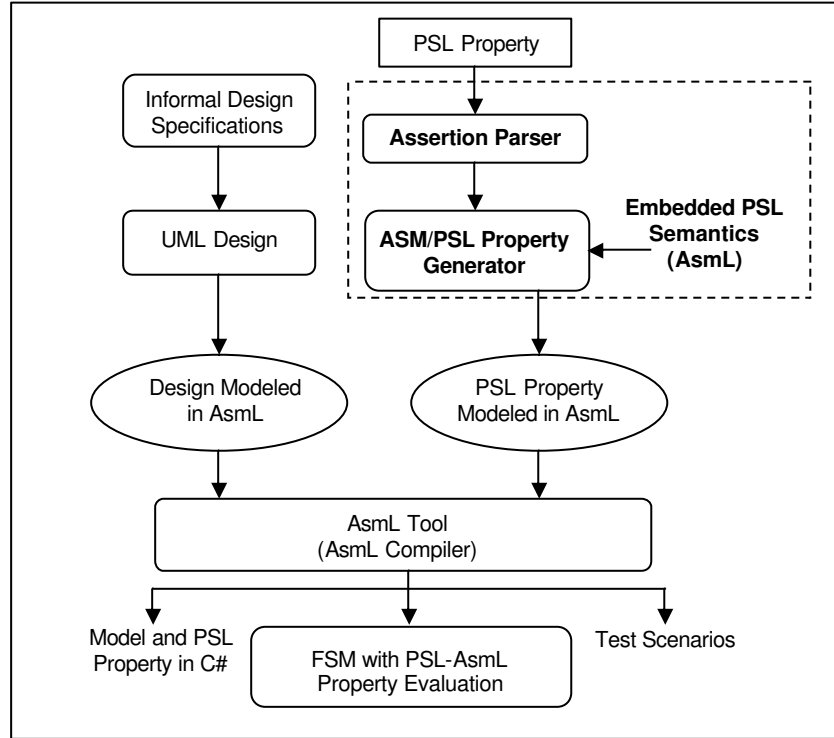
PSL Property

Informal Design Specifications

Assertion Parser

UML Design

ASM/PSL Property Generator

Embedded PSL Semantics (AsmL)

Design Modeled in AsmL

PSL Property Modeled in AsmL

AsmL Tool (AsmL Compiler)

Model and PSL Property in C#

FSM with PSL-AsmL Property Evaluation

Test Scenarios